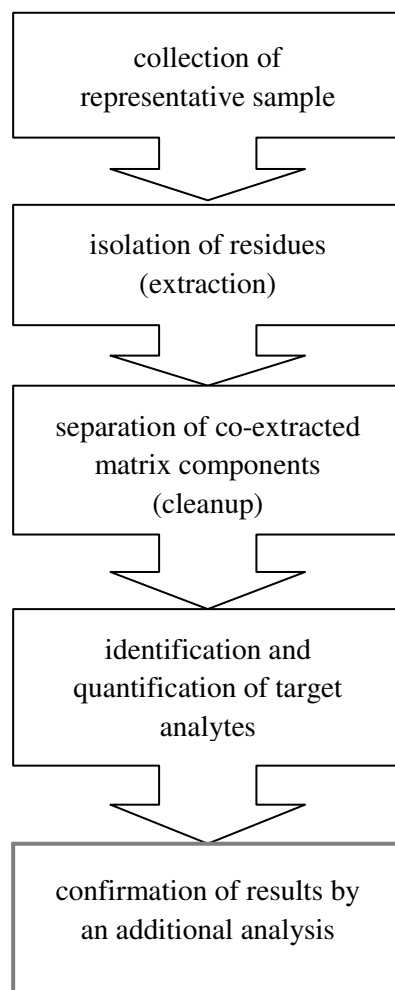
collection of representative sample

isolation of residues (extraction)

separation of co-extracted matrix components (cleanup)

identification and quantification of target analytes

confirmation of results by an additional analysis